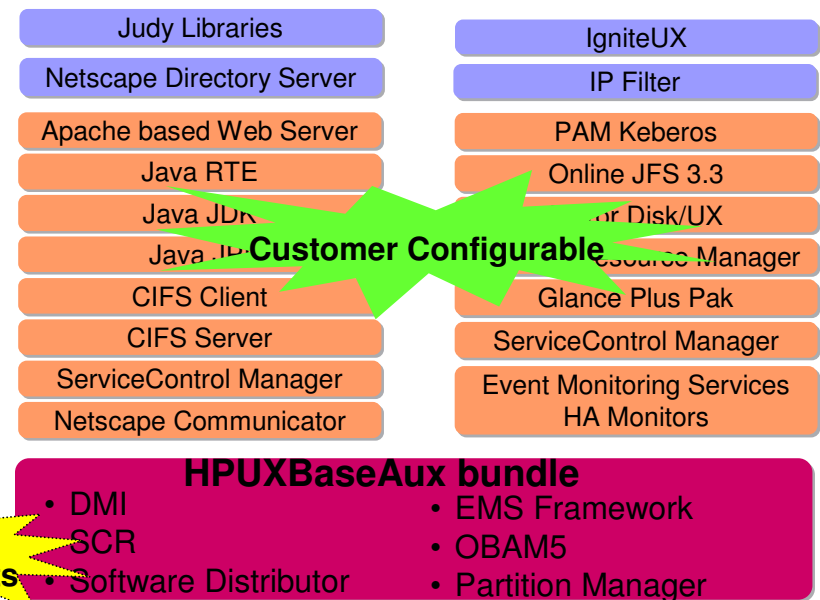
Judy Libraries

Netscape Directory Server

Apache based Web Server

Java RTE

Java JDK

Java J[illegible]

CIFS Client

CIFS Server

ServiceControl Manager

Netscape Communicator

IgniteUX

IP Filter

PAM Keberos

Online JFS 3.3

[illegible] Disk/UX

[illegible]esource Manager

Glance Plus Pak

ServiceControl Manager

Event Monitoring Services HA Monitors

Customer Configurable

HPUXBaseAux bundle

• DMI
• SCR
• Software Distributor

• EMS Framework
• OBAM5
• Partition Manager

s